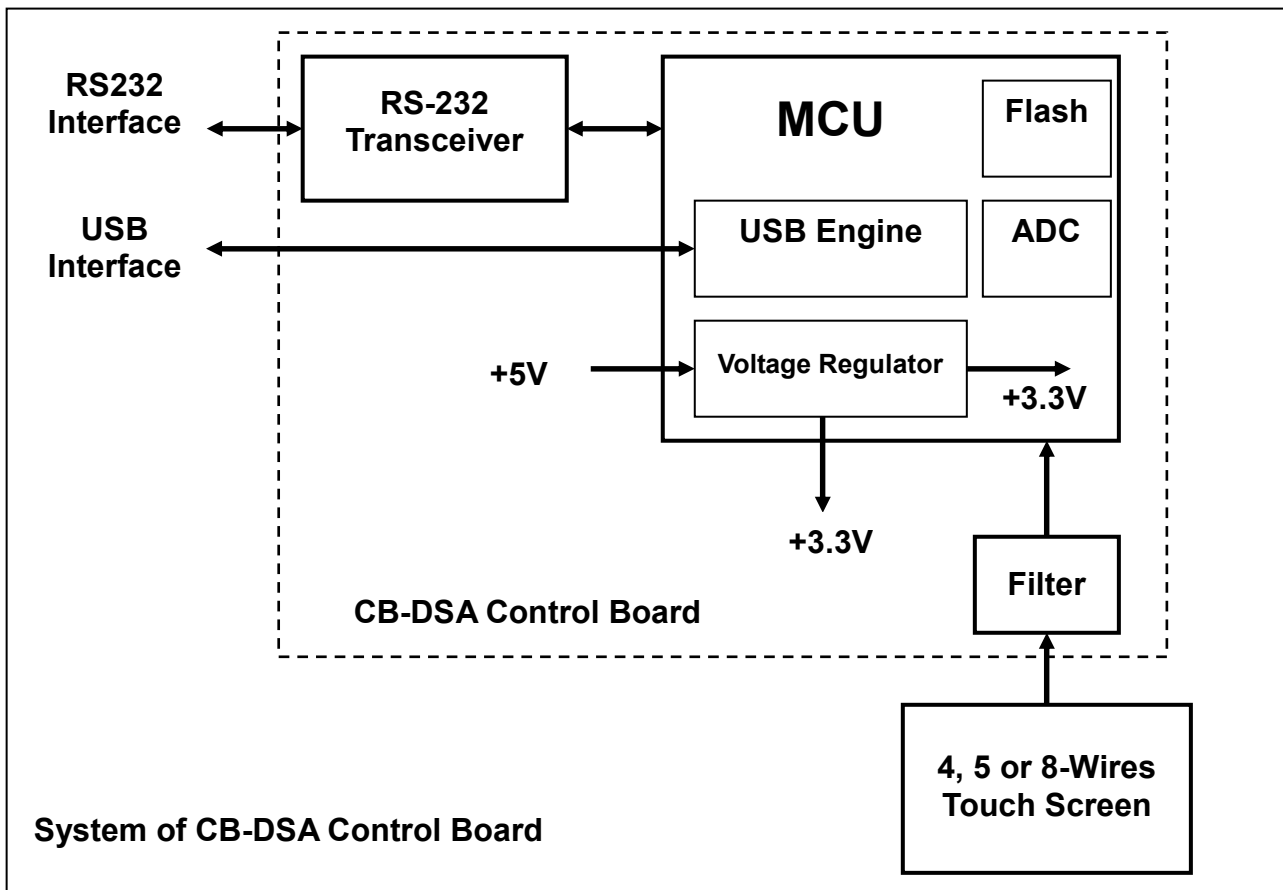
RS232 Interface

RS-232 Transceiver

MCU

Flash

USB Interface

USB Engine

ADC

+5V

Voltage Regulator

+3.3V

+3.3V

Filter

CB-DSA Control Board

4, 5 or 8-Wires Touch Screen

System of CB-DSA Control Board